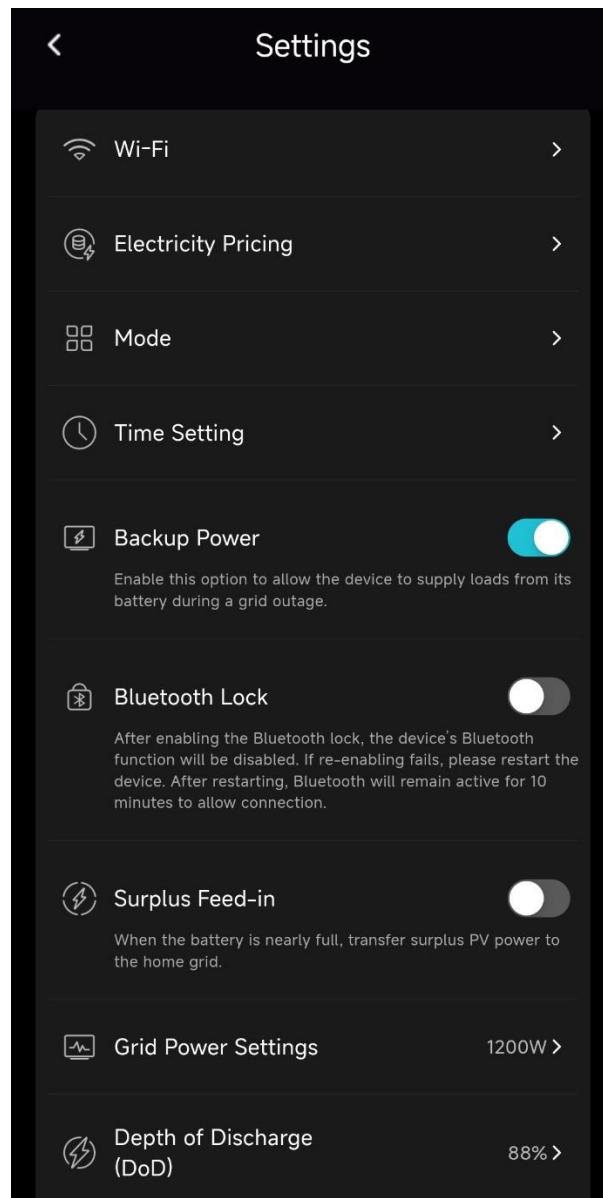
Settings

Wi-Fi

Electricity Pricing

Mode

Time Setting

Backup Power

Enable this option to allow the device to supply loads from its battery during a grid outage.

Bluetooth Lock

After enabling the Bluetooth lock, the device's Bluetooth function will be disabled. If re-enabling fails, please restart the device. After restarting, Bluetooth will remain active for 10 minutes to allow connection.

Surplus Feed-in

When the battery is nearly full, transfer surplus PV power to the home grid.

Grid Power Settings 1200W

Depth of Discharge (DoD) 88%